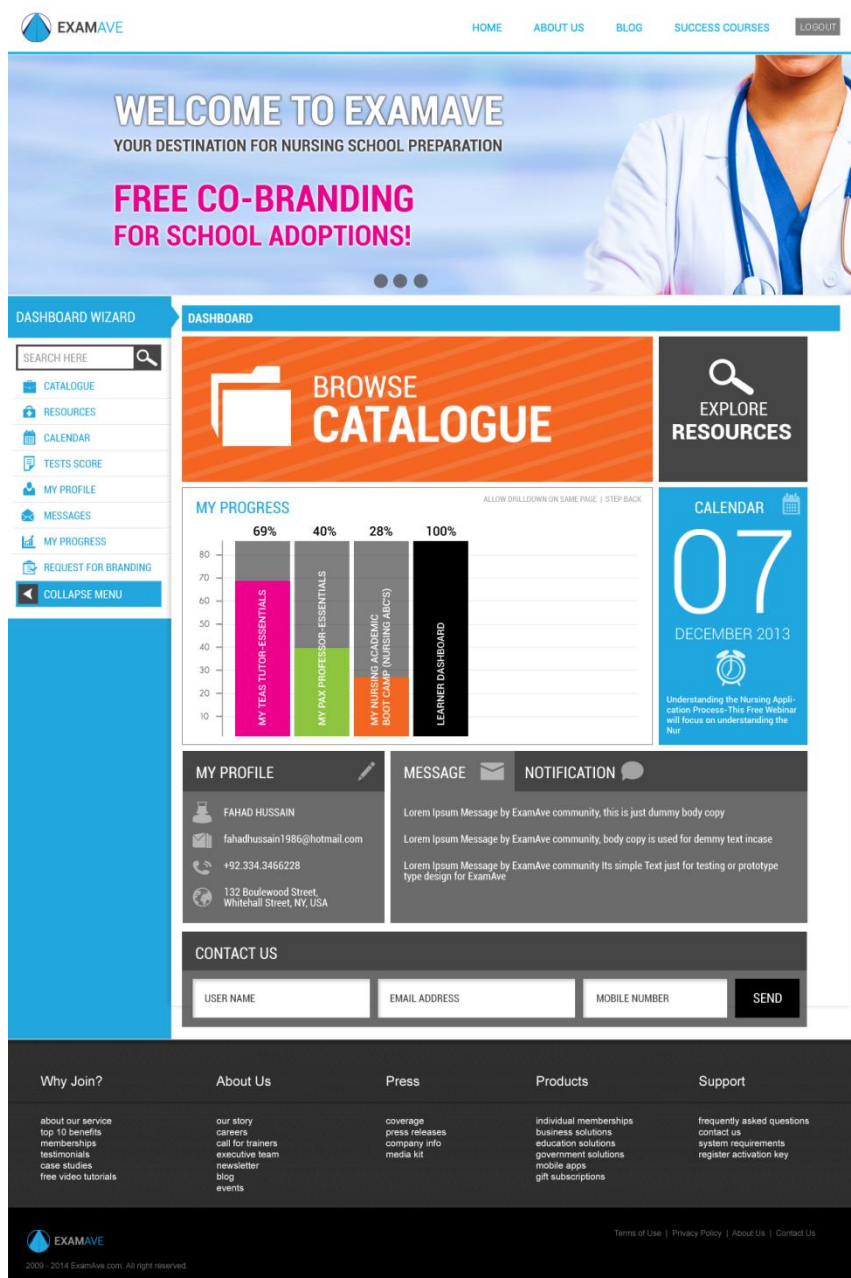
EXAMAVE

HOME ABOUT US BLOG SUCCESS COURSES LOGOUT

WELCOME TO EXAMAVE
YOUR DESTINATION FOR NURSING SCHOOL PREPARATION

FREE CO-BRANDING
FOR SCHOOL ADOPTIONS!

DASHBOARD WIZARD

SEARCH HERE

CATALOGUE
RESOURCES
CALENDAR
TESTS SCORE
MY PROFILE
MESSAGES
MY PROGRESS
REQUEST FOR BRANDING
COLLAPSE MENU

DASHBOARD

BROWSE
CATALOGUE

EXPLORE
RESOURCES

MY PROGRESS

ALLOW DRILLDOWN ON SAME PAGE | STEP BACK

| | 69% | 40% | 28% | 100% |
|---|---|---|---|---|
| | MY TEAS TUTOR-ESSENTIALS | MY PAX PROFESSOR-ESSENTIALS | MY NURSING ACADEMIC BOOT CAMP (NURSING ABC'S) | LEARNER DASHBOARD |

80
70
60
50
40
30
20
10

CALENDAR

07

DECEMBER 2013

Understanding the Nursing Application Process-This Free Webinar will focus on understanding the Nur

MY PROFILE

FAHAD HUSSAIN
fahadhussain1986@hotmail.com
+92.334.3466228
132 Boulewood Street, Whitehall Street, NY, USA

MESSAGE NOTIFICATION

Lorem Ipsum Message by ExamAve community, this is just dummy body copy

Lorem Ipsum Message by ExamAve community, body copy is used for demmy text incase

Lorem Ipsum Message by ExamAve community Its simple Text just for testing or prototype type design for ExamAve

CONTACT US

USER NAME EMAIL ADDRESS MOBILE NUMBER SEND

Why Join?
about our service
top 10 benefits
memberships
testimonials
case studies
free video tutorials

About Us
our story
careers
call for trainers
executive team
newsletter
blog
events

Press
coverage
press releases
company info
media kit

Products
individual memberships
business solutions
education solutions
government solutions
mobile apps
gift subscriptions

Support
frequently asked questions
contact us
system requirements
register activation key

EXAMAVE

2009 - 2014 ExamAve.com. All right reserved.

Terms of Use | Privacy Policy | About Us | Contact Us